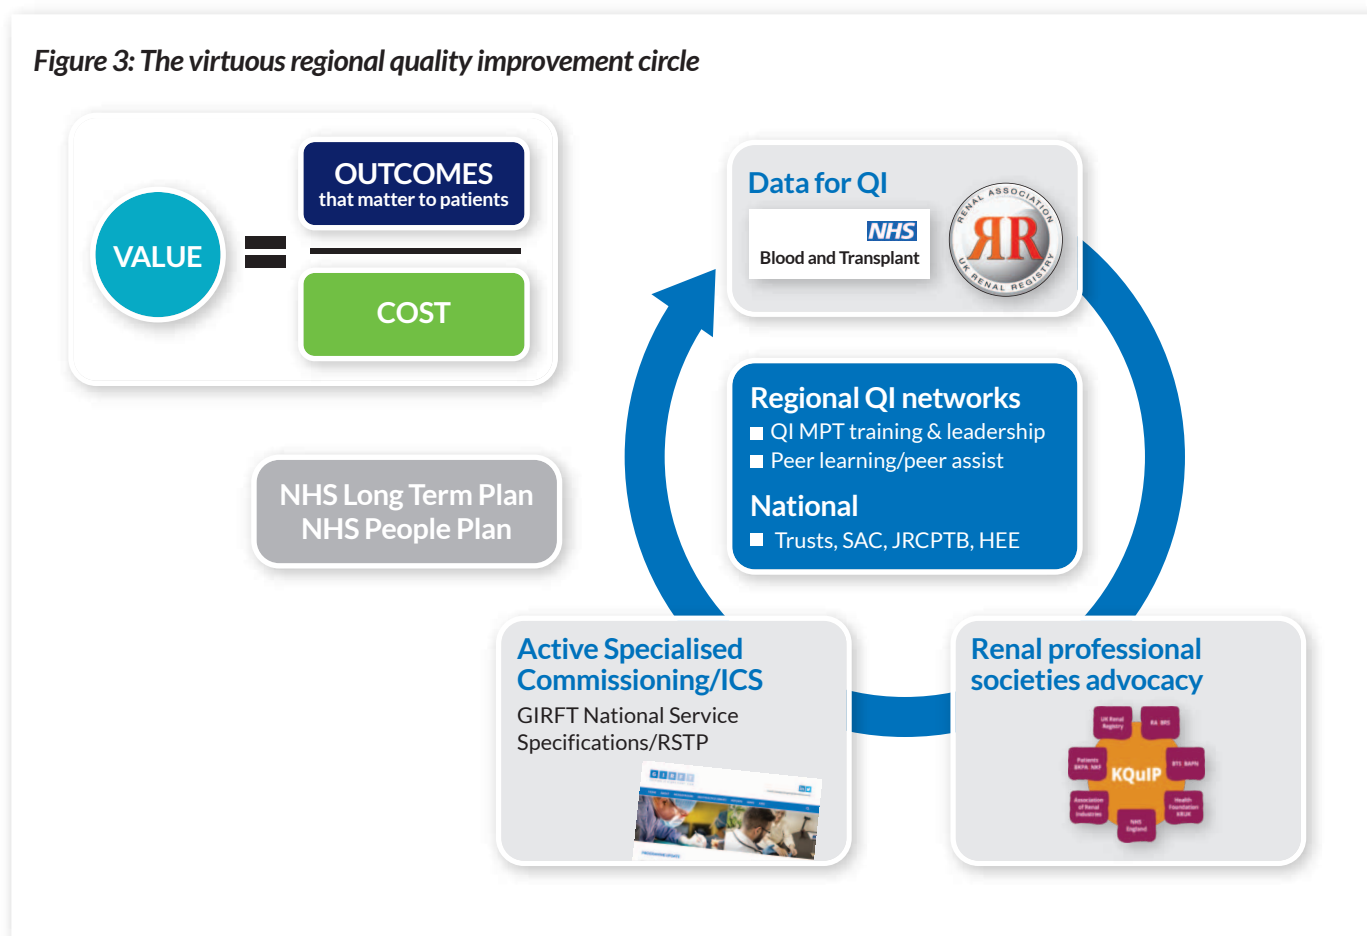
Figure 3: The virtuous regional quality improvement circle

VALUE = OUTCOMES that matter to patients / COST

NHS Long Term Plan
NHS People Plan

Data for QI

NHS
Blood and Transplant

RENAL ASSOCIATION
RR
UK RENAL REGISTRY

Regional QI networks
QI MPT training & leadership
Peer learning/peer assist

National
Trusts, SAC, JRCPTB, HEE

Active Specialised Commissioning/ICS
GIRFT National Service Specifications/RSTP

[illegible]

Renal professional societies advocacy

UK Renal Registry
RA BRS
BTS BAPN
Health Foundation KRUK
NHS England
Association of Renal Industries
Patients BKPA NKF
KQuIP